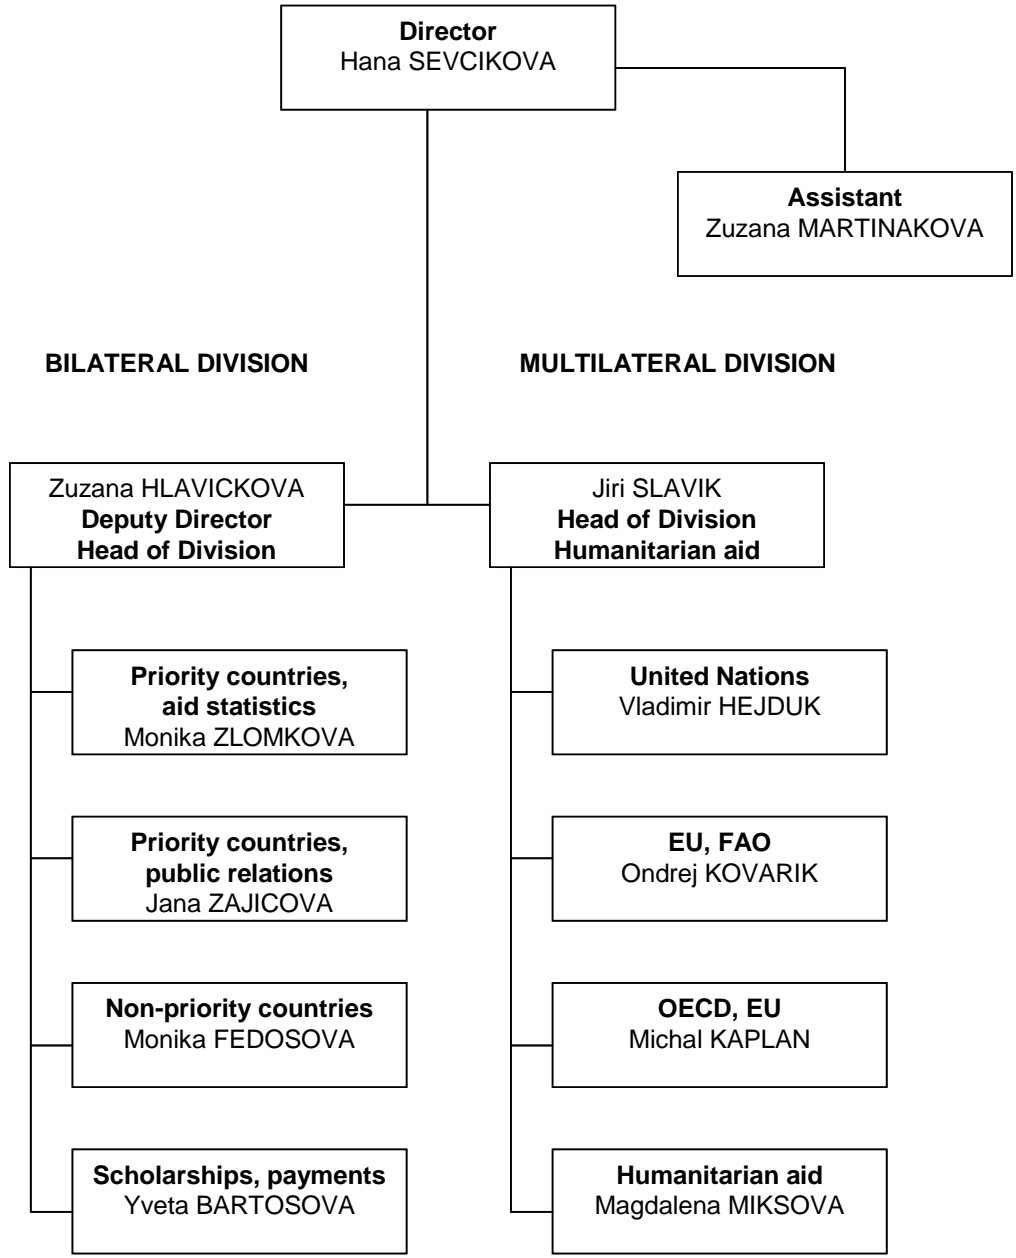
**Director**
Hana SEVCIKOVA

**Assistant**
Zuzana MARTINAKOVA

**BILATERAL DIVISION**

**MULTILATERAL DIVISION**

Zuzana HLAVICKOVA
**Deputy Director**
**Head of Division**

Jiri SLAVIK
**Head of Division**
**Humanitarian aid**

**Priority countries, aid statistics**
Monika ZLOMKOVA

**Priority countries, public relations**
Jana ZAJICOVA

**Non-priority countries**
Monika FEDOSOVA

**Scholarships, payments**
Yveta BARTOSOVA

**United Nations**
Vladimir HEJDUK

**EU, FAO**
Ondrej KOVARIK

**OECD, EU**
Michal KAPLAN

**Humanitarian aid**
Magdalena MIKSOVA